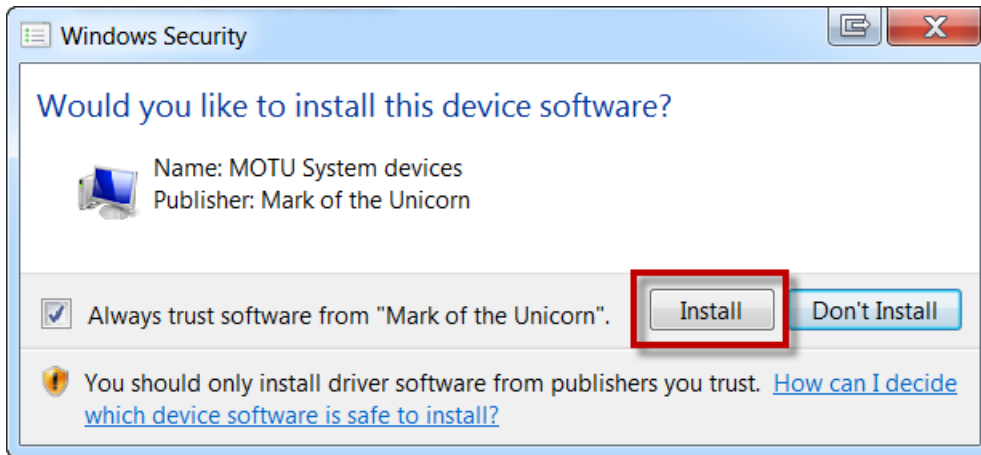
Windows Security

Would you like to install this device software?

Name: MOTU System devices
Publisher: Mark of the Unicorn

Always trust software from "Mark of the Unicorn".

Install

Don't Install

You should only install driver software from publishers you trust. How can I decide which device software is safe to install?